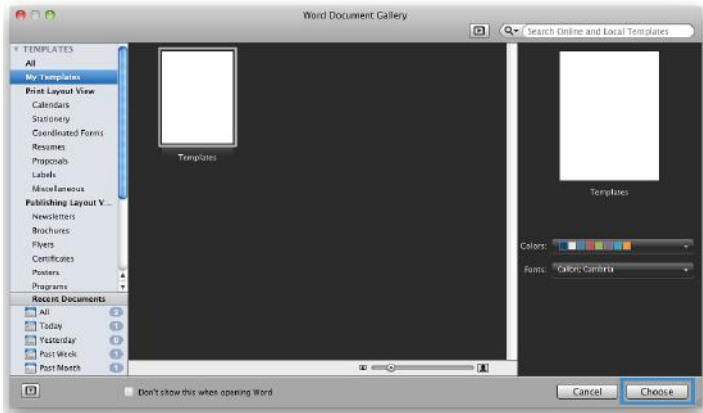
Word Document Gallery

Search Online and Local Templates

TEMPLATES
All
My Templates
Print Layout View
Calendars
Stationery
Coordinated Forms
Resumes
Proposals
Labels
Miscellaneous
Publishing Layout V...
Newsletters
Brochures
Flyers
Certificates
Posters
Programs
Recent Documents
All
Today
Yesterday
Past Week
Past Month

Templates

Templates

Colors:

Fonts: Calibri, Cambria

Don't show this when opening Word

Cancel

Choose